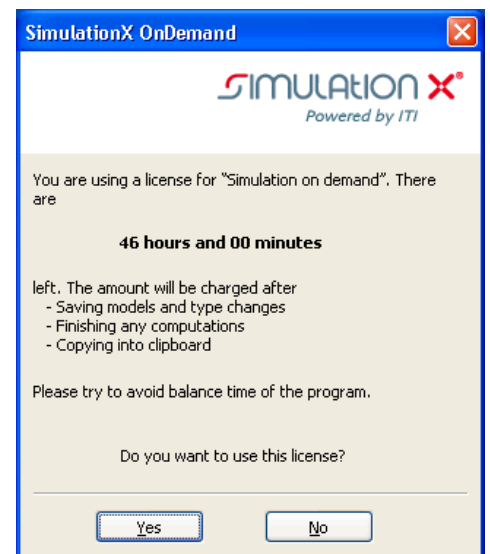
SimulationX OnDemand

SIMULATION X®
Powered by ITI

You are using a license for "Simulation on demand". There are

46 hours and 00 minutes

left. The amount will be charged after
- Saving models and type changes
- Finishing any computations
- Copying into clipboard

Please try to avoid balance time of the program.

Do you want to use this license?

Yes No